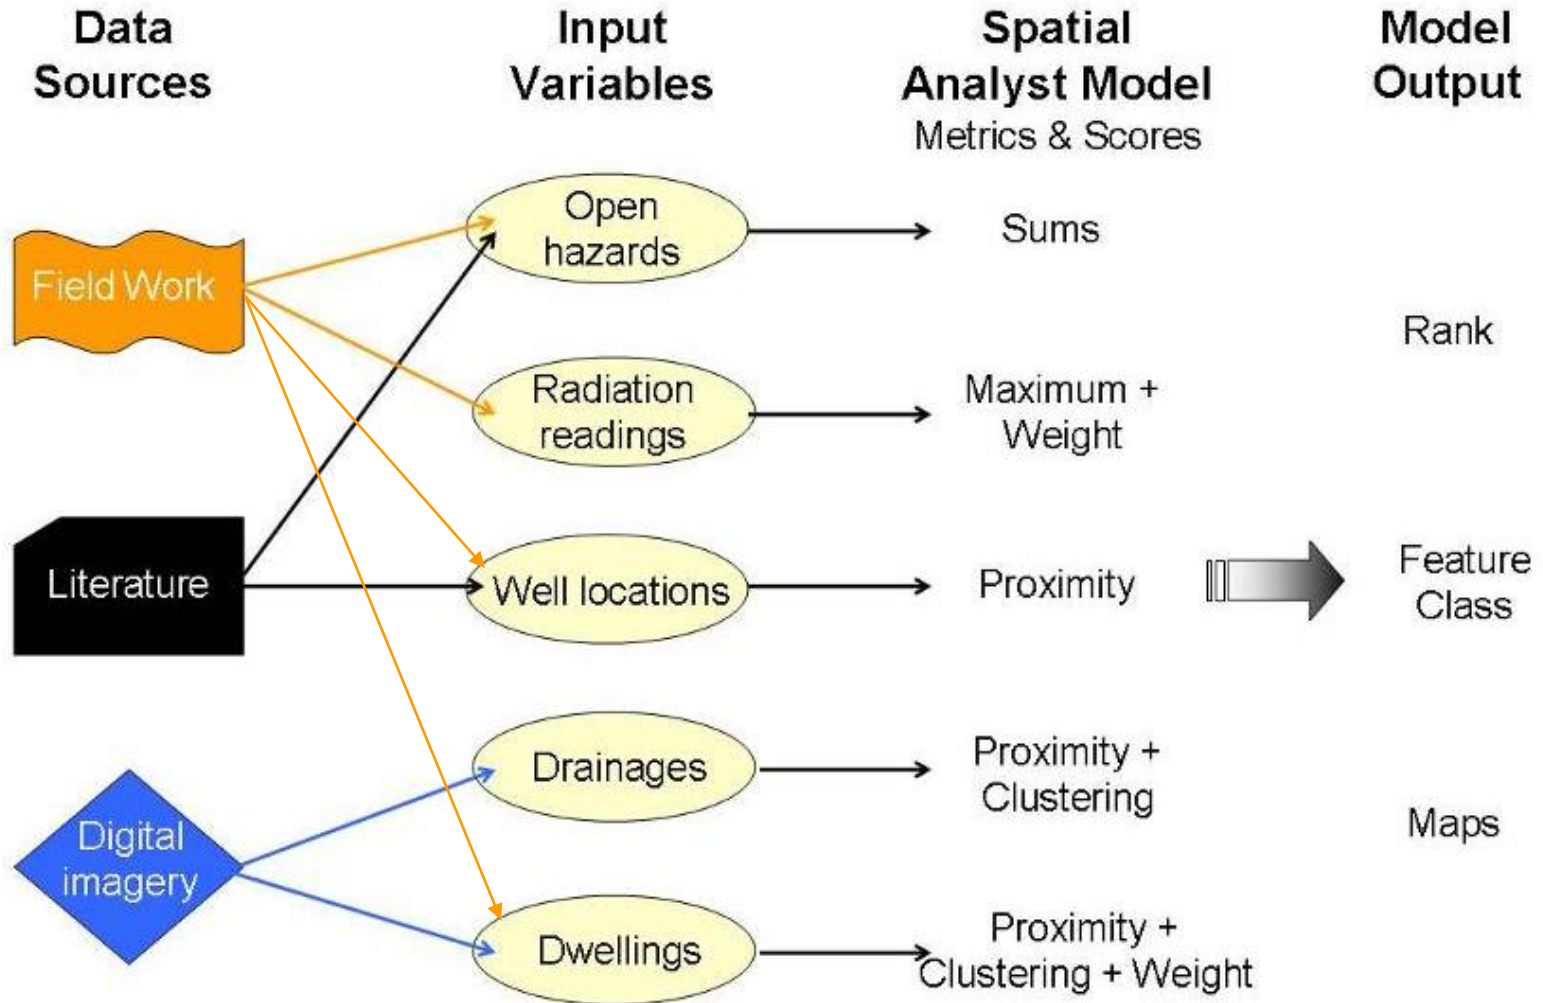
Data Sources

Input Variables

Spatial Analyst Model
Metrics & Scores

Model Output

Field Work

Literature

Digital imagery

Open hazards

Radiation readings

Well locations

Drainages

Dwellings

Sums

Maximum + Weight

Proximity

Proximity + Clustering

Proximity + Clustering + Weight

Rank

Feature Class

Maps